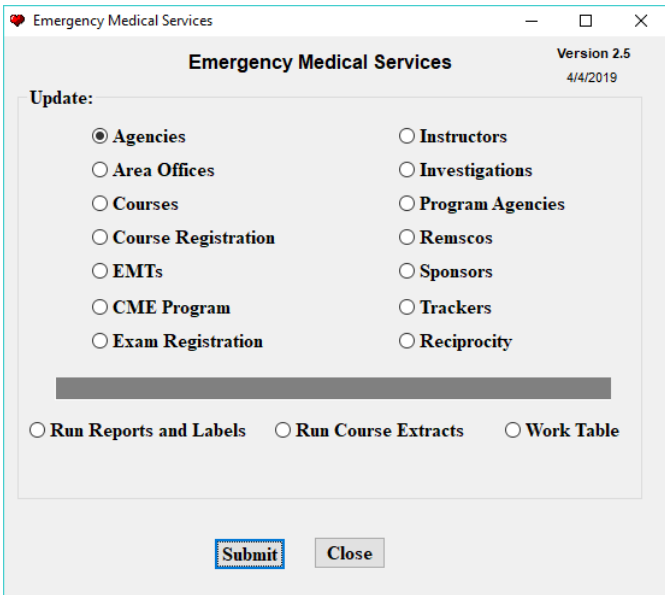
Emergency Medical Services

Emergency Medical Services

Version 2.5
4/4/2019

Update:

Agencies
Area Offices
Courses
Course Registration
EMTs
CME Program
Exam Registration

Instructors
Investigations
Program Agencies
Remscos
Sponsors
Trackers
Reciprocity

Run Reports and Labels
Run Course Extracts
Work Table

Submit
Close